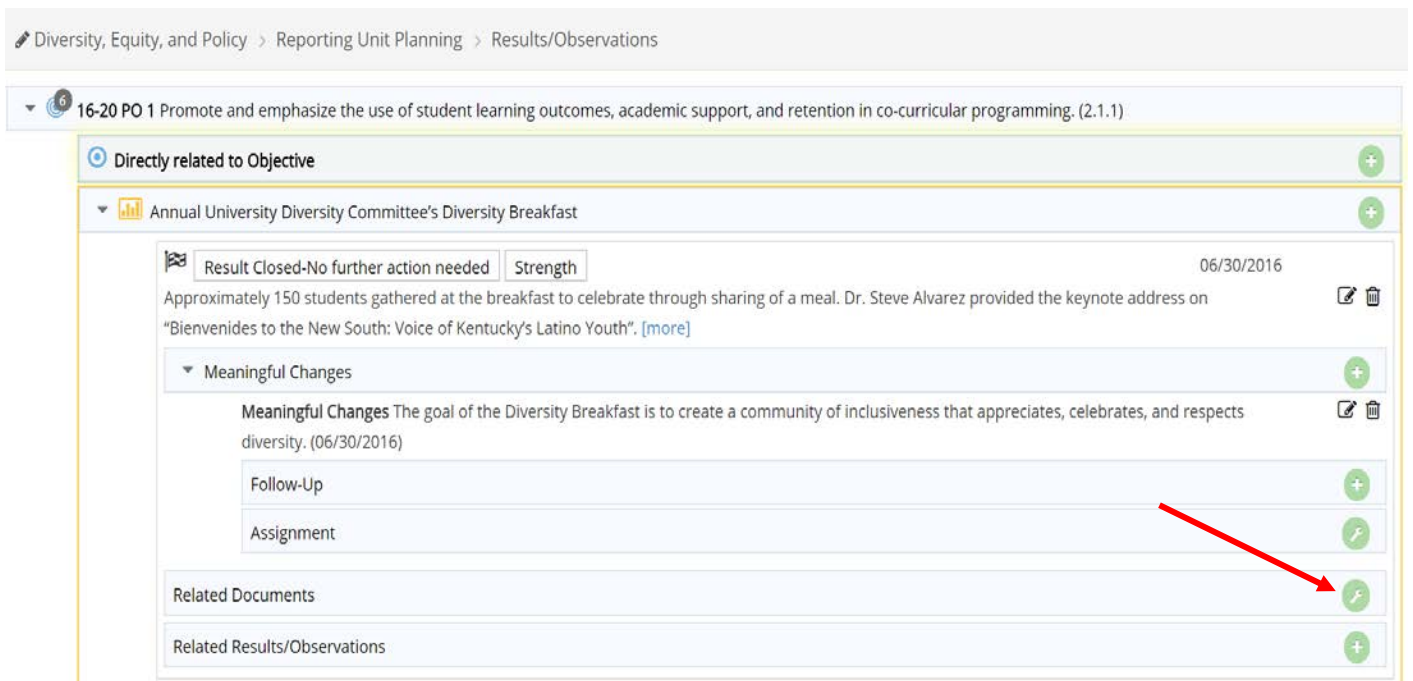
Diversity, Equity, and Policy > Reporting Unit Planning > Results/Observations

6 16-20 PO 1 Promote and emphasize the use of student learning outcomes, academic support, and retention in co-curricular programming. (2.1.1)

Directly related to Objective

Annual University Diversity Committee's Diversity Breakfast

Result Closed-No further action needed Strength 06/30/2016

Approximately 150 students gathered at the breakfast to celebrate through sharing of a meal. Dr. Steve Alvarez provided the keynote address on "Bienvenides to the New South: Voice of Kentucky's Latino Youth". [more]

Meaningful Changes

Meaningful Changes The goal of the Diversity Breakfast is to create a community of inclusiveness that appreciates, celebrates, and respects diversity. (06/30/2016)

Follow-Up

Assignment

Related Documents

Related Results/Observations